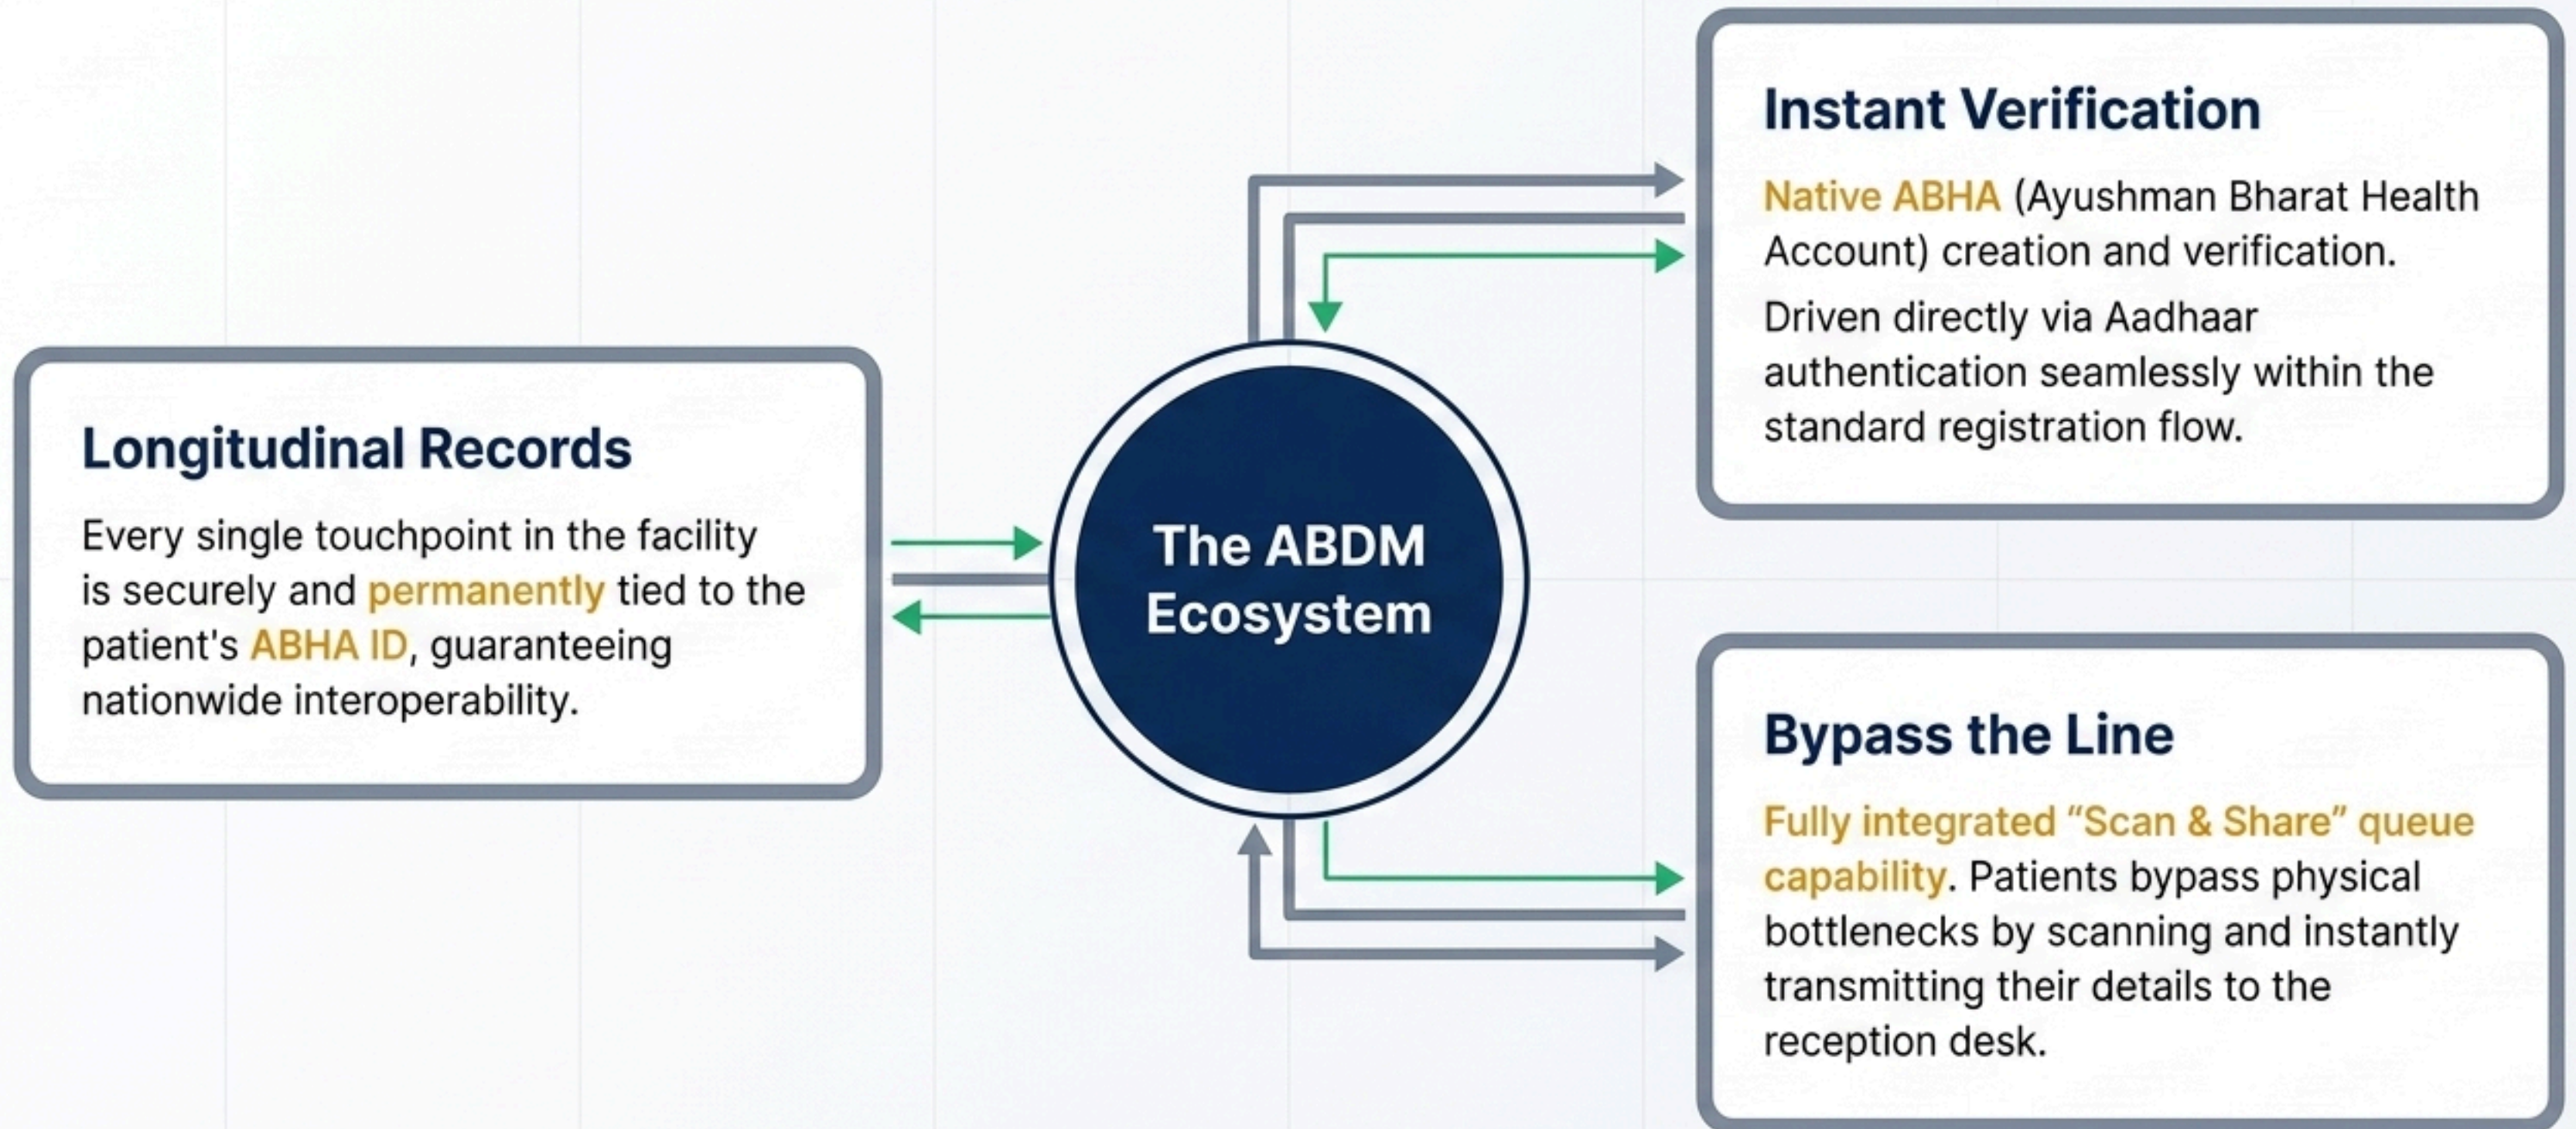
Longitudinal Records

Every single touchpoint in the facility is securely and permanently tied to the patient's ABHA ID, guaranteeing nationwide interoperability.

The ABDM Ecosystem

Instant Verification

Native ABHA (Ayushman Bharat Health Account) creation and verification.

Driven directly via Aadhaar authentication seamlessly within the standard registration flow.

Bypass the Line

Fully integrated “Scan & Share” queue capability. Patients bypass physical bottlenecks by scanning and instantly transmitting their details to the reception desk.